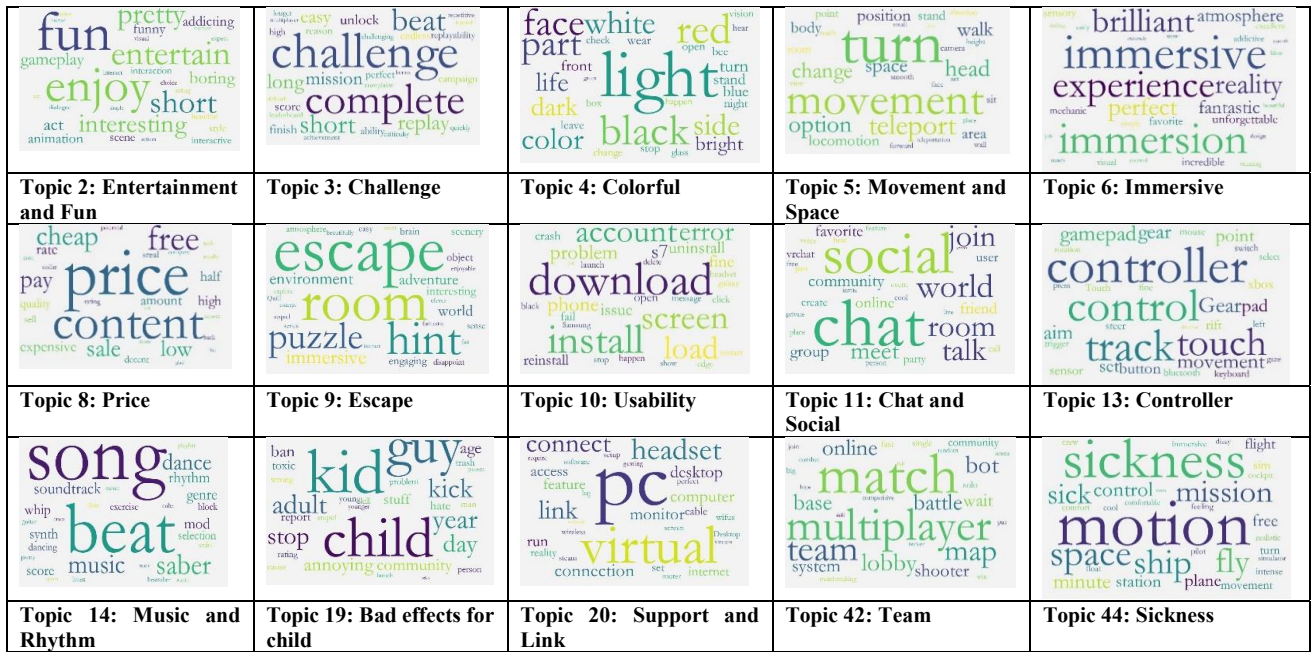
| fun enjoy entertain pretty short interesting gameplay funny addicting boring act animation scene | challenge complete beat easy unlock short replay mission long perfect score finish ability | light white black face red part side life color dark front bright blue turn stand night | turn movement head position walk change space option teleport locomotion area body | immersive experience immersion brilliant atmosphere reality perfect fantastic unforgettable incredible |
|---|---|---|---|---|
| Topic 2: Entertainment and Fun | Topic 3: Challenge | Topic 4: Colorful | Topic 5: Movement and Space | Topic 6: Immersive |
| price content cheap free pay rate half amount high sale low expensive quality | escape room puzzle hint adventure environment interesting world immersive brain scenery | download install screen load account error problem phone issue uninstall crash reinstall | social chat world room join talk community online meet friend group | controller control track touch Gearpad gamepad gear point aim sensor button movement |
| Topic 8: Price | Topic 9: Escape | Topic 10: Usability | Topic 11: Chat and Social | Topic 13: Controller |
| song beat dance rhythm soundtrack genre music saber synth whip score | kid guy child adult kick year day stop annoying community age ban toxic | pc virtual headset connect link desktop computer monitor feature connection internet | match multiplayer bot battle team map lobby shooter online base system | sickness motion mission space ship fly sick control free minute station plane |
| Topic 14: Music and Rhythm | Topic 19: Bad effects for child | Topic 20: Support and Link | Topic 42: Team | Topic 44: Sickness |